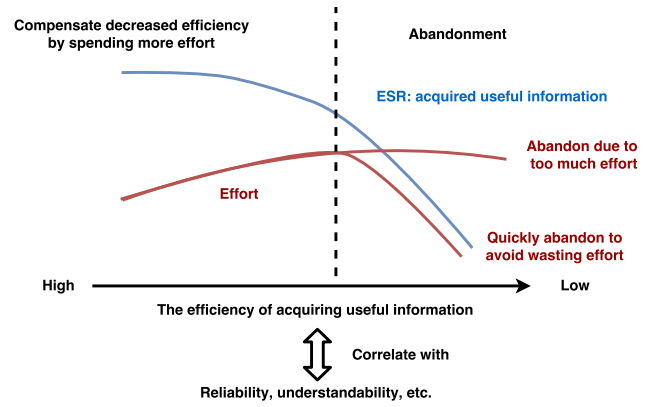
Compensate decreased efficiency by spending more effort

Abandonment

ESR: acquired useful information

Abandon due to too much effort

Effort

Quickly abandon to avoid wasting effort

High

Low

The efficiency of acquiring useful information

Correlate with

Reliability, understandability, etc.